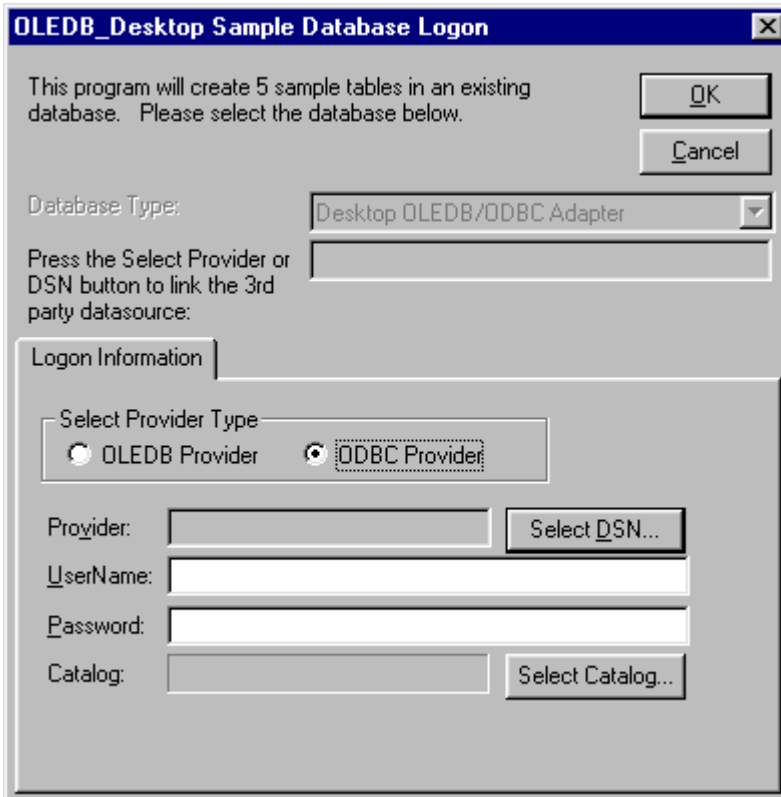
OLEDB_Desktop Sample Database Logon

This program will create 5 sample tables in an existing database. Please select the database below.

OK

Cancel

Database Type:

Desktop OLEDB/ODBC Adapter

Press the Select Provider or DSN button to link the 3rd party datasource:

Logon Information

Select Provider Type

OLEDB Provider

ODBC Provider

Provider:

Select DSN...

UserName:

Password:

Catalog:

Select Catalog...